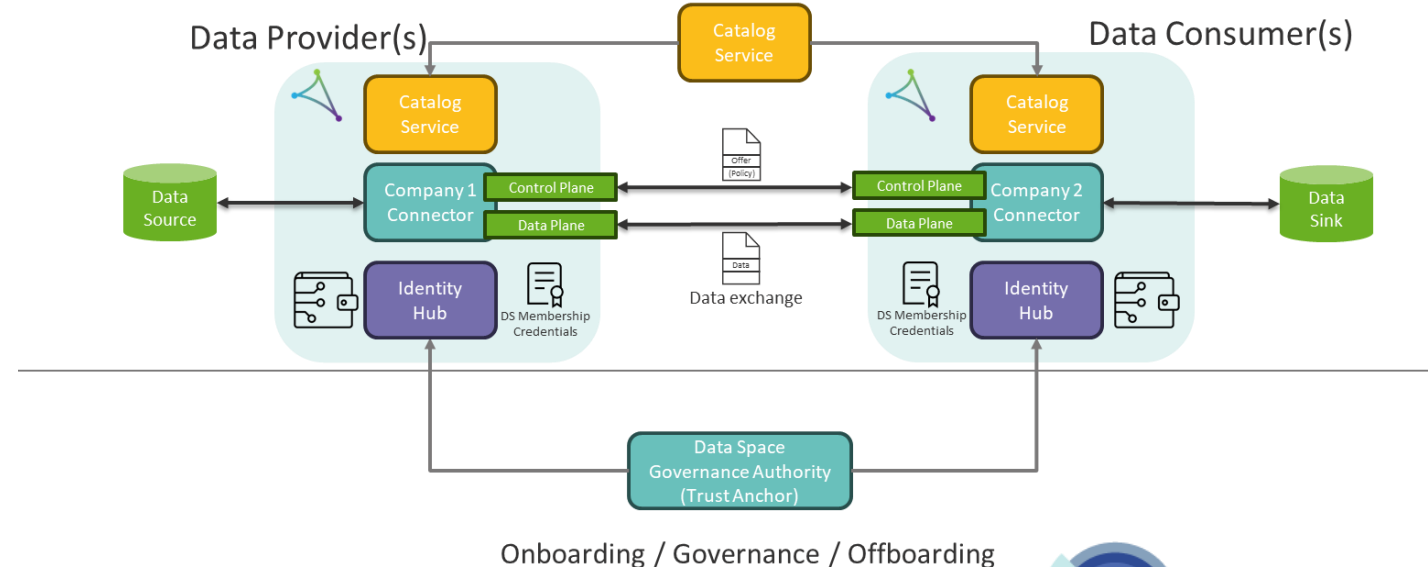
Data Provider(s)

Catalog Service

Data Consumer(s)

Catalog Service

Catalog Service

Data Source

Company 1 Connector

Control Plane

Data Plane

Offer (Policy)

Control Plane

Data Plane

Company 2 Connector

Data Sink

Identity Hub

DS Membership Credentials

Data

Data exchange

DS Membership Credentials

Identity Hub

Data Space Governance Authority (Trust Anchor)

Onboarding / Governance / Offboarding